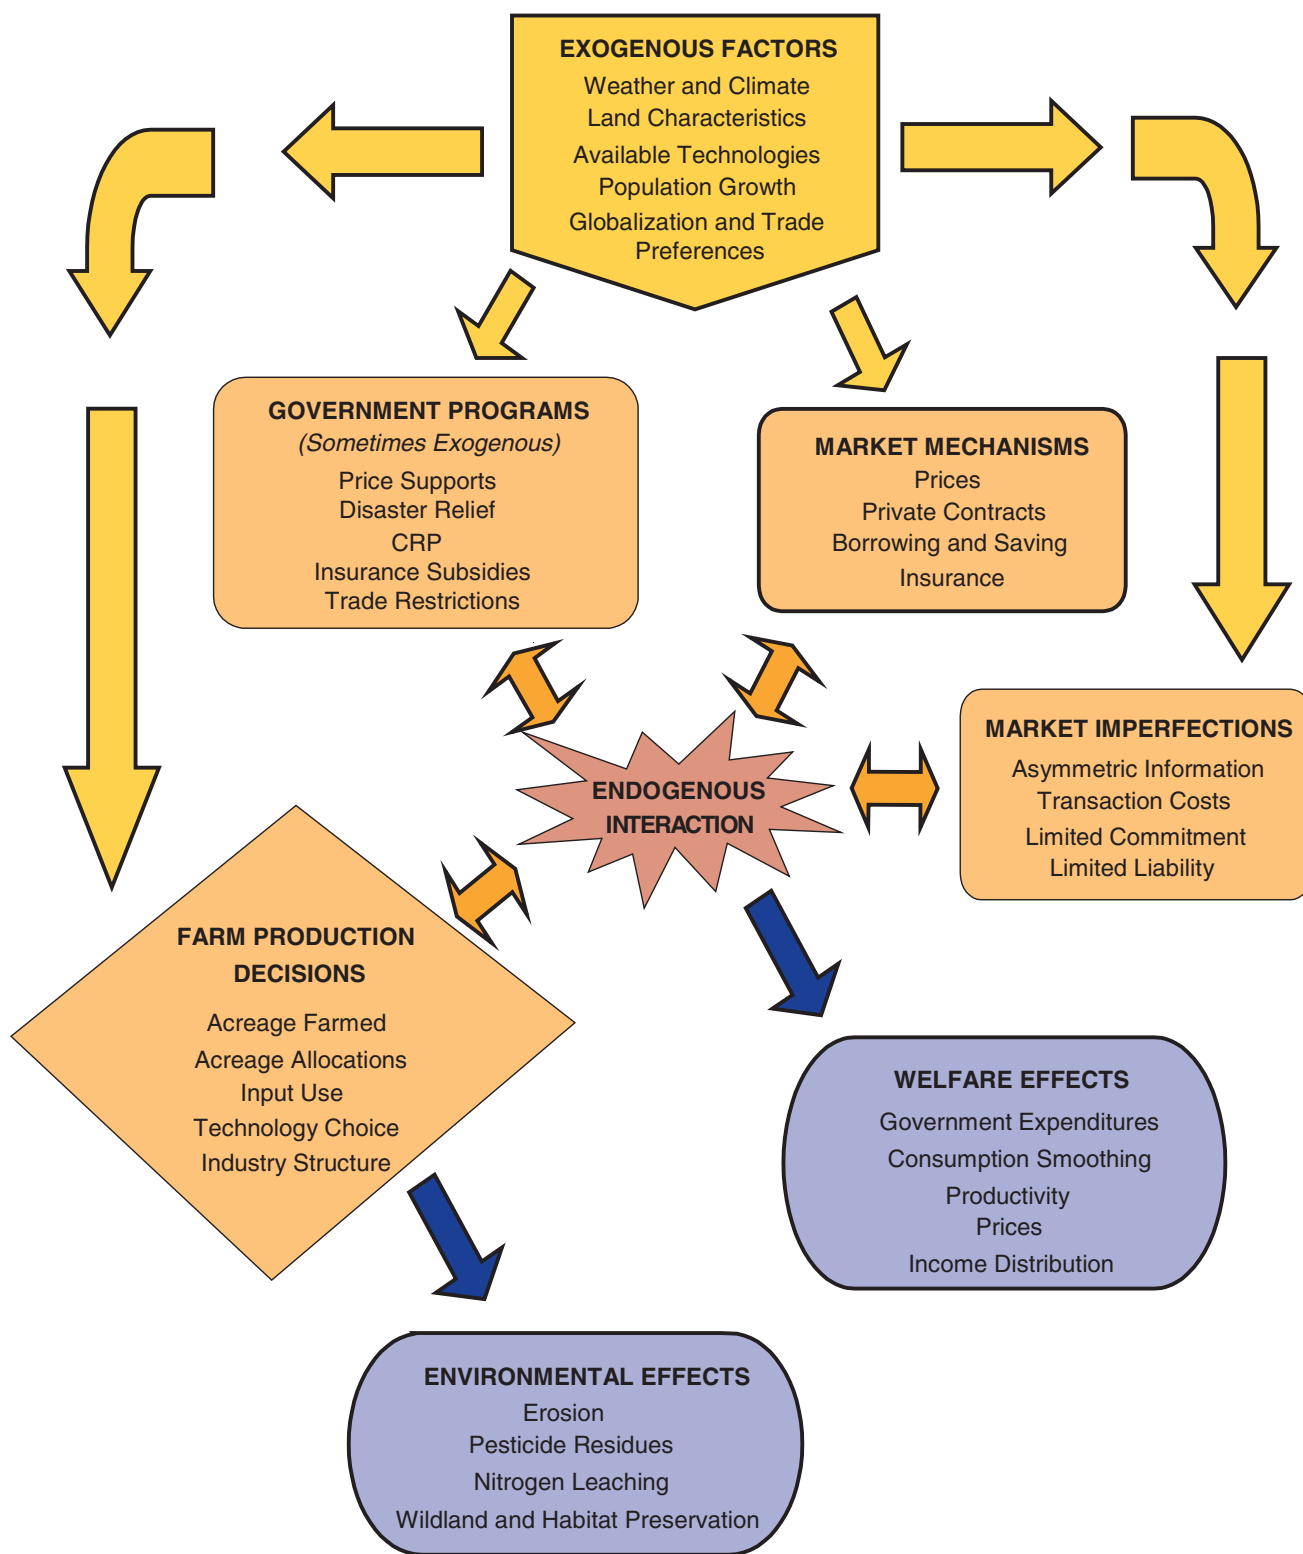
EXOGENOUS FACTORS
Weather and Climate
Land Characteristics
Available Technologies
Population Growth
Globalization and Trade Preferences

GOVERNMENT PROGRAMS
(Sometimes Exogenous)
Price Supports
Disaster Relief
CRP
Insurance Subsidies
Trade Restrictions

MARKET MECHANISMS
Prices
Private Contracts
Borrowing and Saving
Insurance

MARKET IMPERFECTIONS
Asymmetric Information
Transaction Costs
Limited Commitment
Limited Liability

ENDOGENOUS INTERACTION

FARM PRODUCTION DECISIONS
Acreage Farmed
Acreage Allocations
Input Use
Technology Choice
Industry Structure

WELFARE EFFECTS
Government Expenditures
Consumption Smoothing
Productivity
Prices
Income Distribution

ENVIRONMENTAL EFFECTS
Erosion
Pesticide Residues
Nitrogen Leaching
Wildland and Habitat Preservation